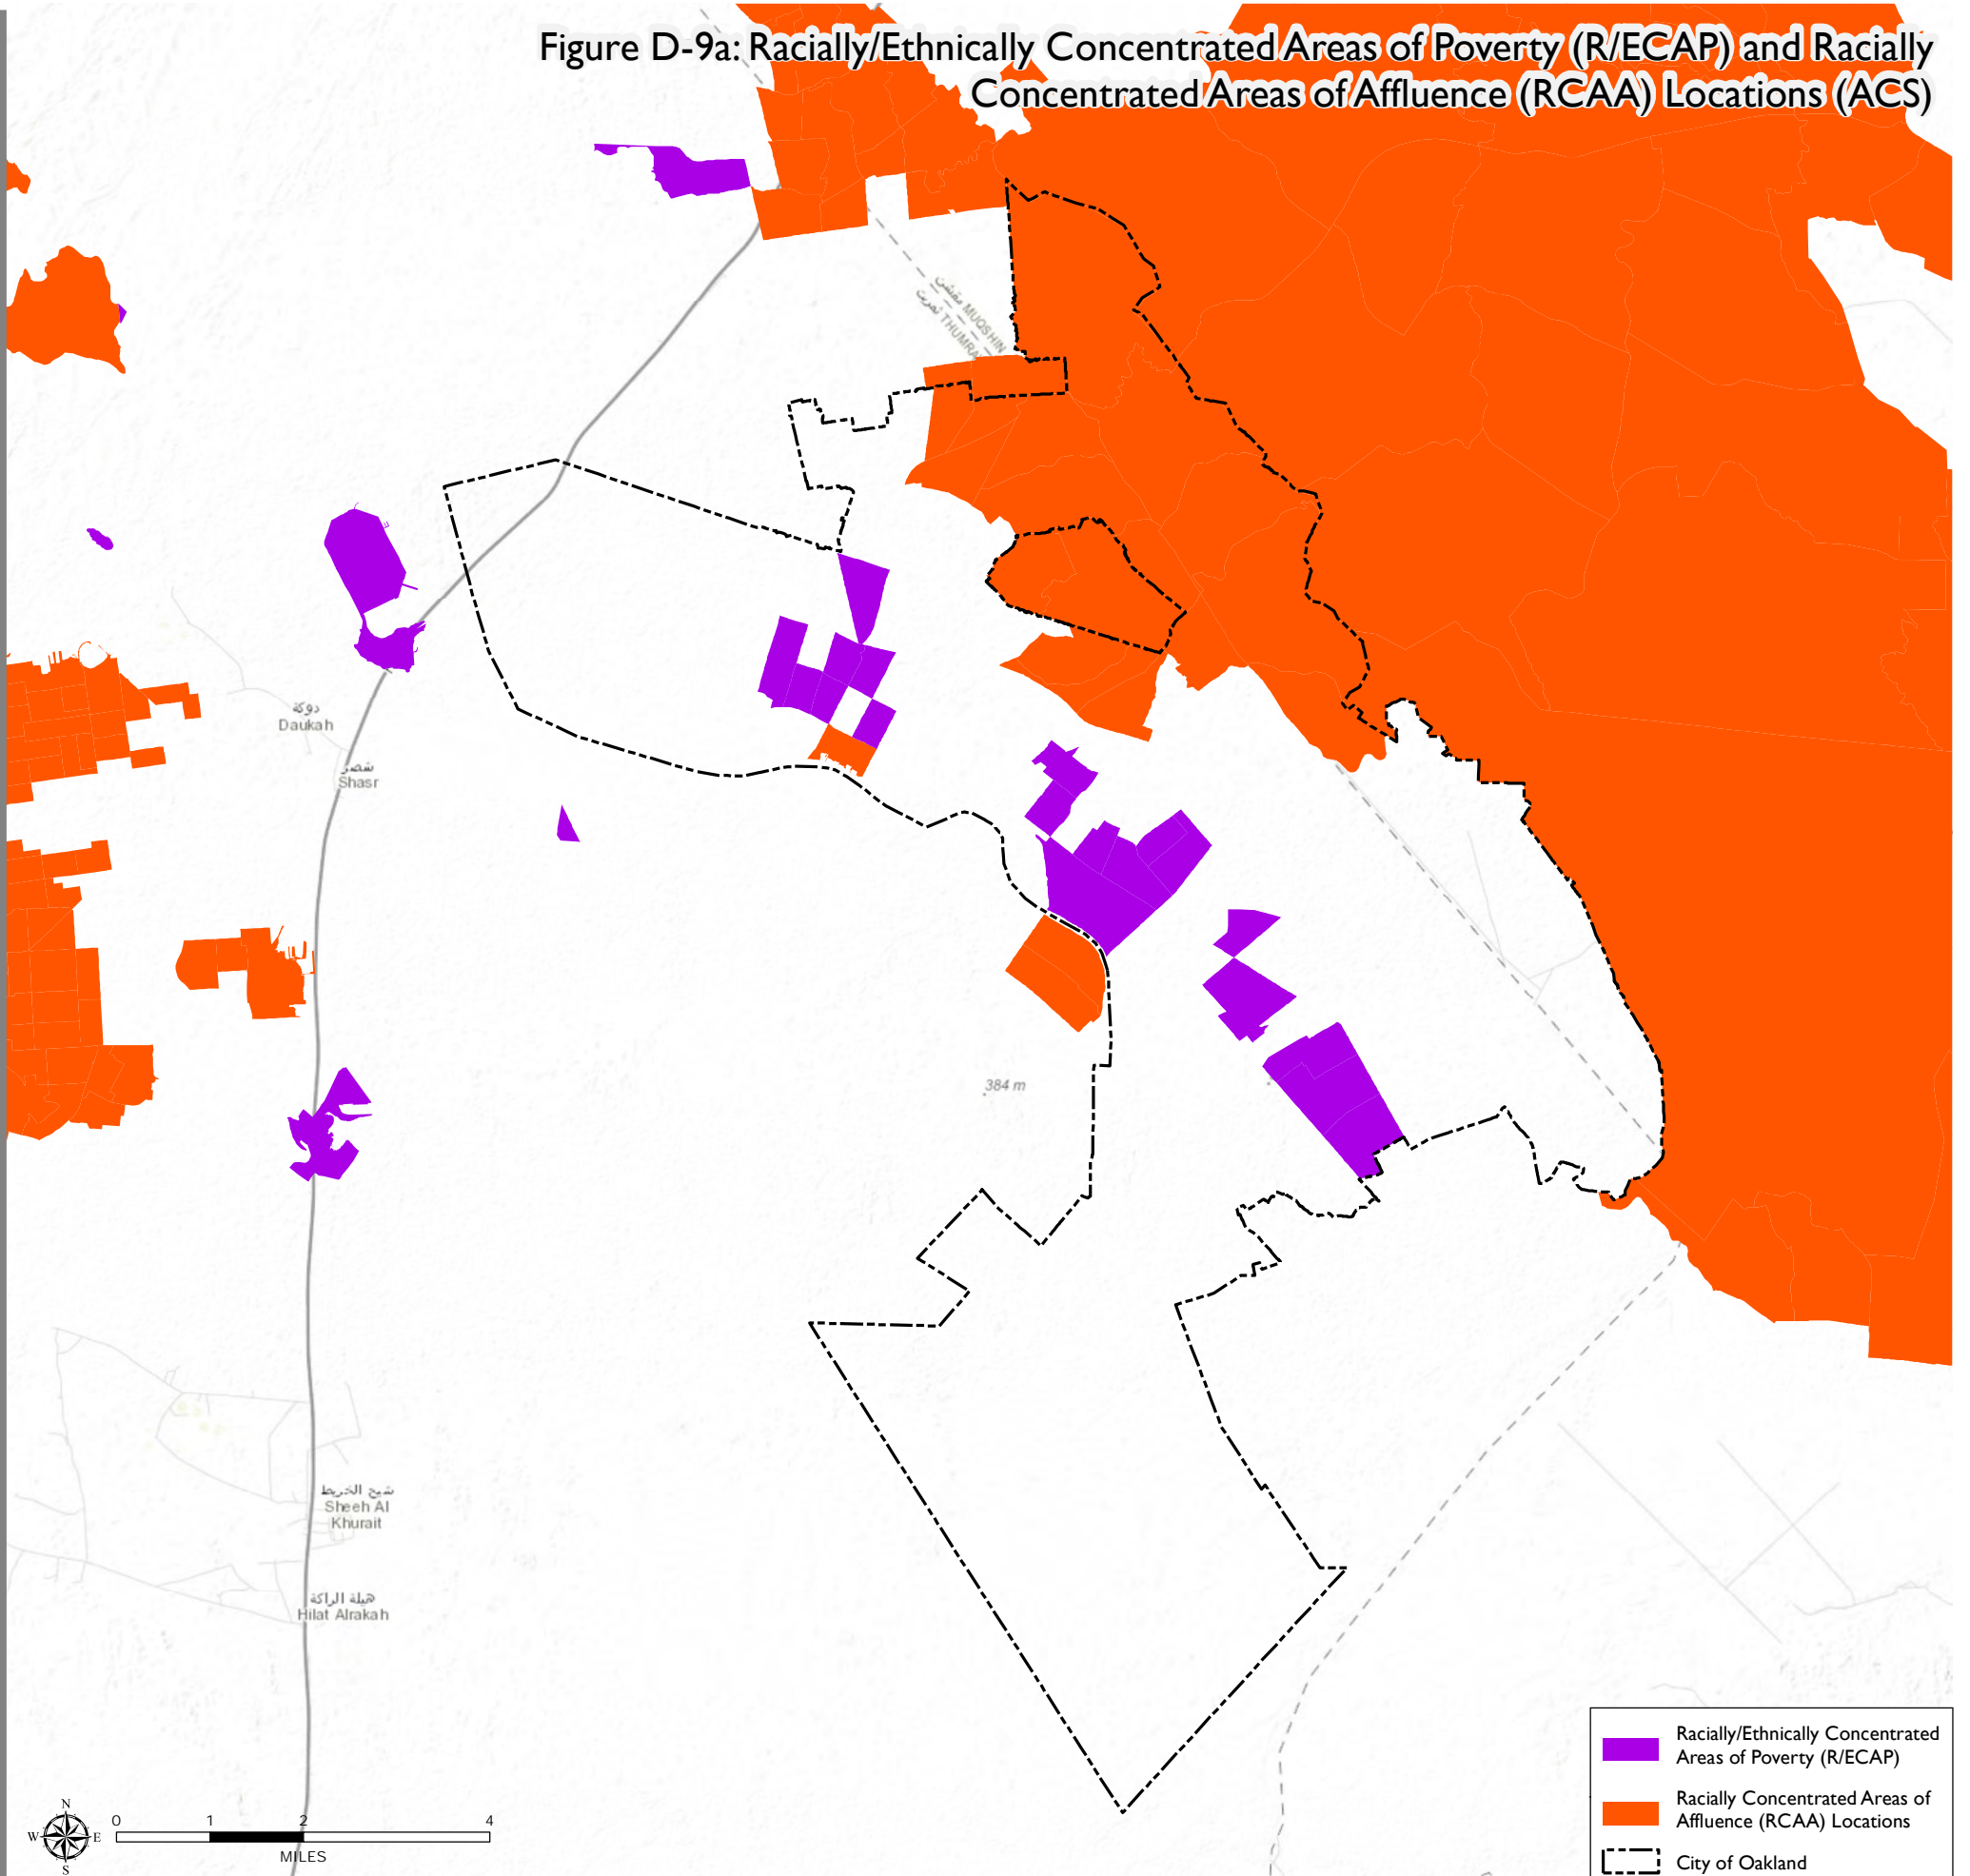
Figure D-9a: Racially/Ethnically Concentrated Areas of Poverty (R/ECAP) and Racially Concentrated Areas of Affluence (RCAA) Locations (ACS)

مقشن
ثمريت
MUQSHIN
THUMRAIT

دوكة
Daukah

شصر
Shasr

384 m

شيح الخريط
Sheeh Al Khurait

هيلة الراكة
Hilat Alrakah

N
W
E
S

0 1 2 4
MILES

Racially/Ethnically Concentrated Areas of Poverty (R/ECAP)
Racially Concentrated Areas of Affluence (RCAA) Locations
City of Oakland